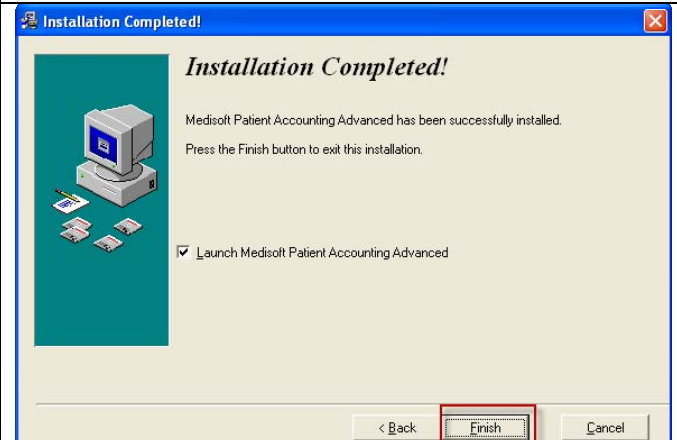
Installation Completed!

Installation Completed!

Medisoft Patient Accounting Advanced has been successfully installed.

Press the Finish button to exit this installation.

Launch Medisoft Patient Accounting Advanced

< Back

Finish

Cancel